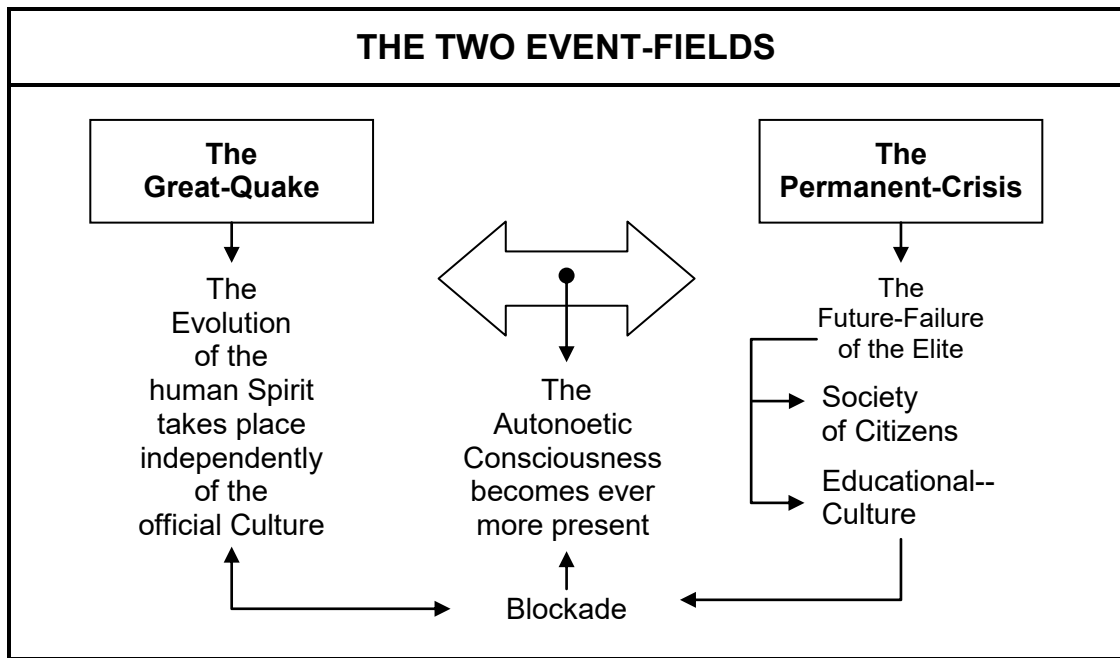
THE TWO EVENT-FIELDS

The Great-Quake

The Evolution of the human Spirit takes place independently of the official Culture

The Autonoetic Consciousness becomes ever more present

The Permanent-Crisis

The Future-Failure of the Elite

Society of Citizens

Educational-- Culture

Blockade